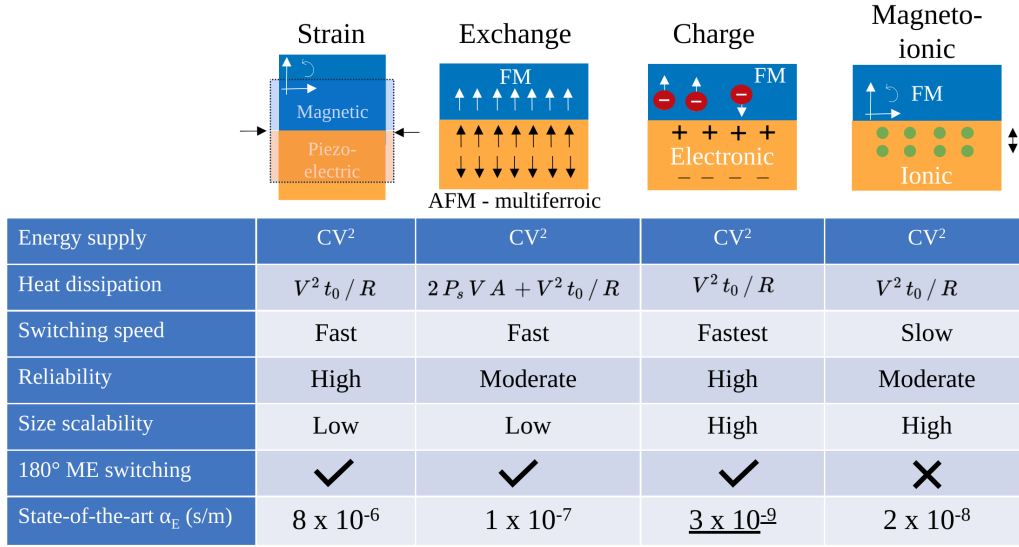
Strain
Magnetic
Piezo-electric

Exchange
FM
AFM - multiferroic

Charge
FM
+ + + +
Electronic
– – – –

Magneto-ionic
FM
Ionic

| | | | | |
|---|---|---|---|---|
| Energy supply | CV$^2$ | CV$^2$ | CV$^2$ | CV$^2$ |
| Heat dissipation | $V^2 t_0 / R$ | $2 P_s V A + V^2 t_0 / R$ | $V^2 t_0 / R$ | $V^2 t_0 / R$ |
| Switching speed | Fast | Fast | Fastest | Slow |
| Reliability | High | Moderate | High | Moderate |
| Size scalability | Low | Low | High | High |
| 180° ME switching | ✓ | ✓ | ✓ | ✗ |
| State-of-the-art $\alpha_E$ (s/m) | 8 x 10$^{-6}$ | 1 x 10$^{-7}$ | 3 x 10$^{-9}$ | 2 x 10$^{-8}$ |